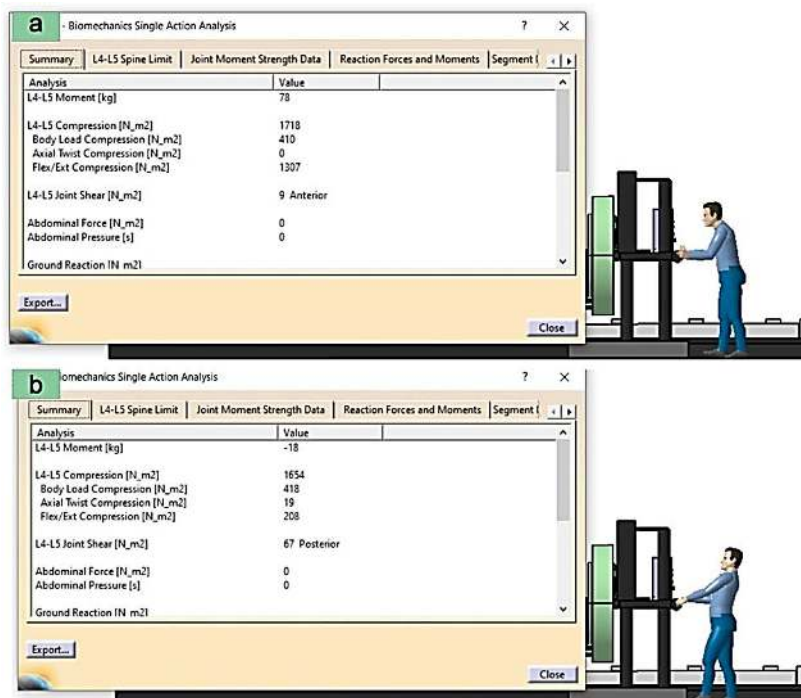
a

- Biomechanics Single Action Analysis ? ×

Summary | L4-L5 Spine Limit | Joint Moment Strength Data | Reaction Forces and Moments | Segment

| Analysis | Value |
|---|---|
| L4-L5 Moment [kg] | 78 |
| L4-L5 Compression [N_m2] | 1718 |
| Body Load Compression [N_m2] | 410 |
| Axial Twist Compression [N_m2] | 0 |
| Flex/Ext Compression [N_m2] | 1307 |
| L4-L5 Joint Shear [N_m2] | 9 Anterior |
| Abdominal Force [N_m2] | 0 |
| Abdominal Pressure [s] | 0 |
| Ground Reaction [N_m2] | |

Export...

Close

b

iomechanics Single Action Analysis ? ×

Summary | L4-L5 Spine Limit | Joint Moment Strength Data | Reaction Forces and Moments | Segment

| Analysis | Value |
|---|---|
| L4-L5 Moment [kg] | -18 |
| L4-L5 Compression [N_m2] | 1654 |
| Body Load Compression [N_m2] | 418 |
| Axial Twist Compression [N_m2] | 19 |
| Flex/Ext Compression [N_m2] | 208 |
| L4-L5 Joint Shear [N_m2] | 67 Posterior |
| Abdominal Force [N_m2] | 0 |
| Abdominal Pressure [s] | 0 |
| Ground Reaction [N_m2] | |

Export...

Close